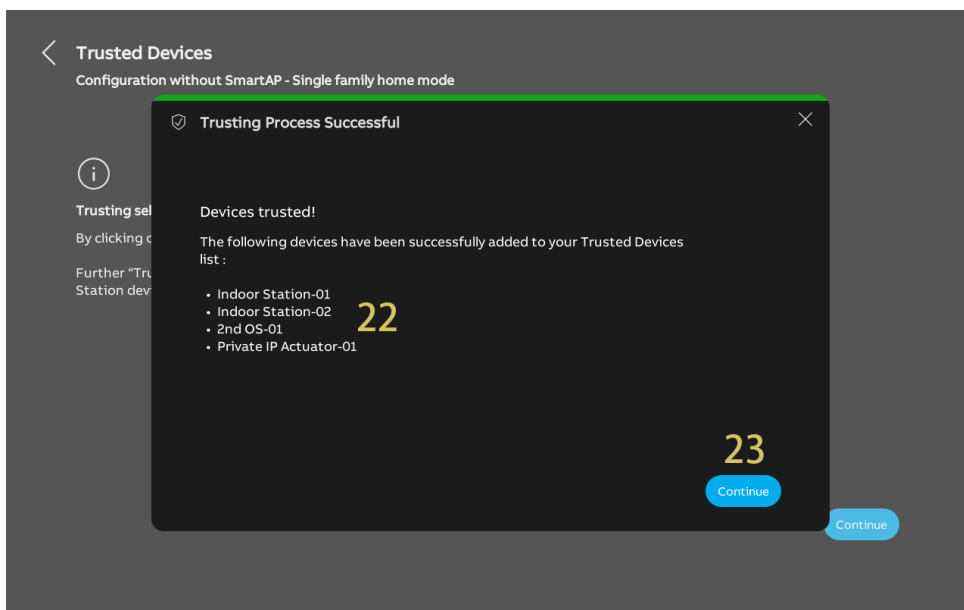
Trusted Devices
Configuration without SmartAP - Single family home mode

Trusting sel
By clicking c
Further "Tru
Station dev

Trusting Process Successful

Devices trusted!

The following devices have been successfully added to your Trusted Devices list :

• Indoor Station-01
• Indoor Station-02
• 2nd OS-01
• Private IP Actuator-01

22

23

Continue

Continue